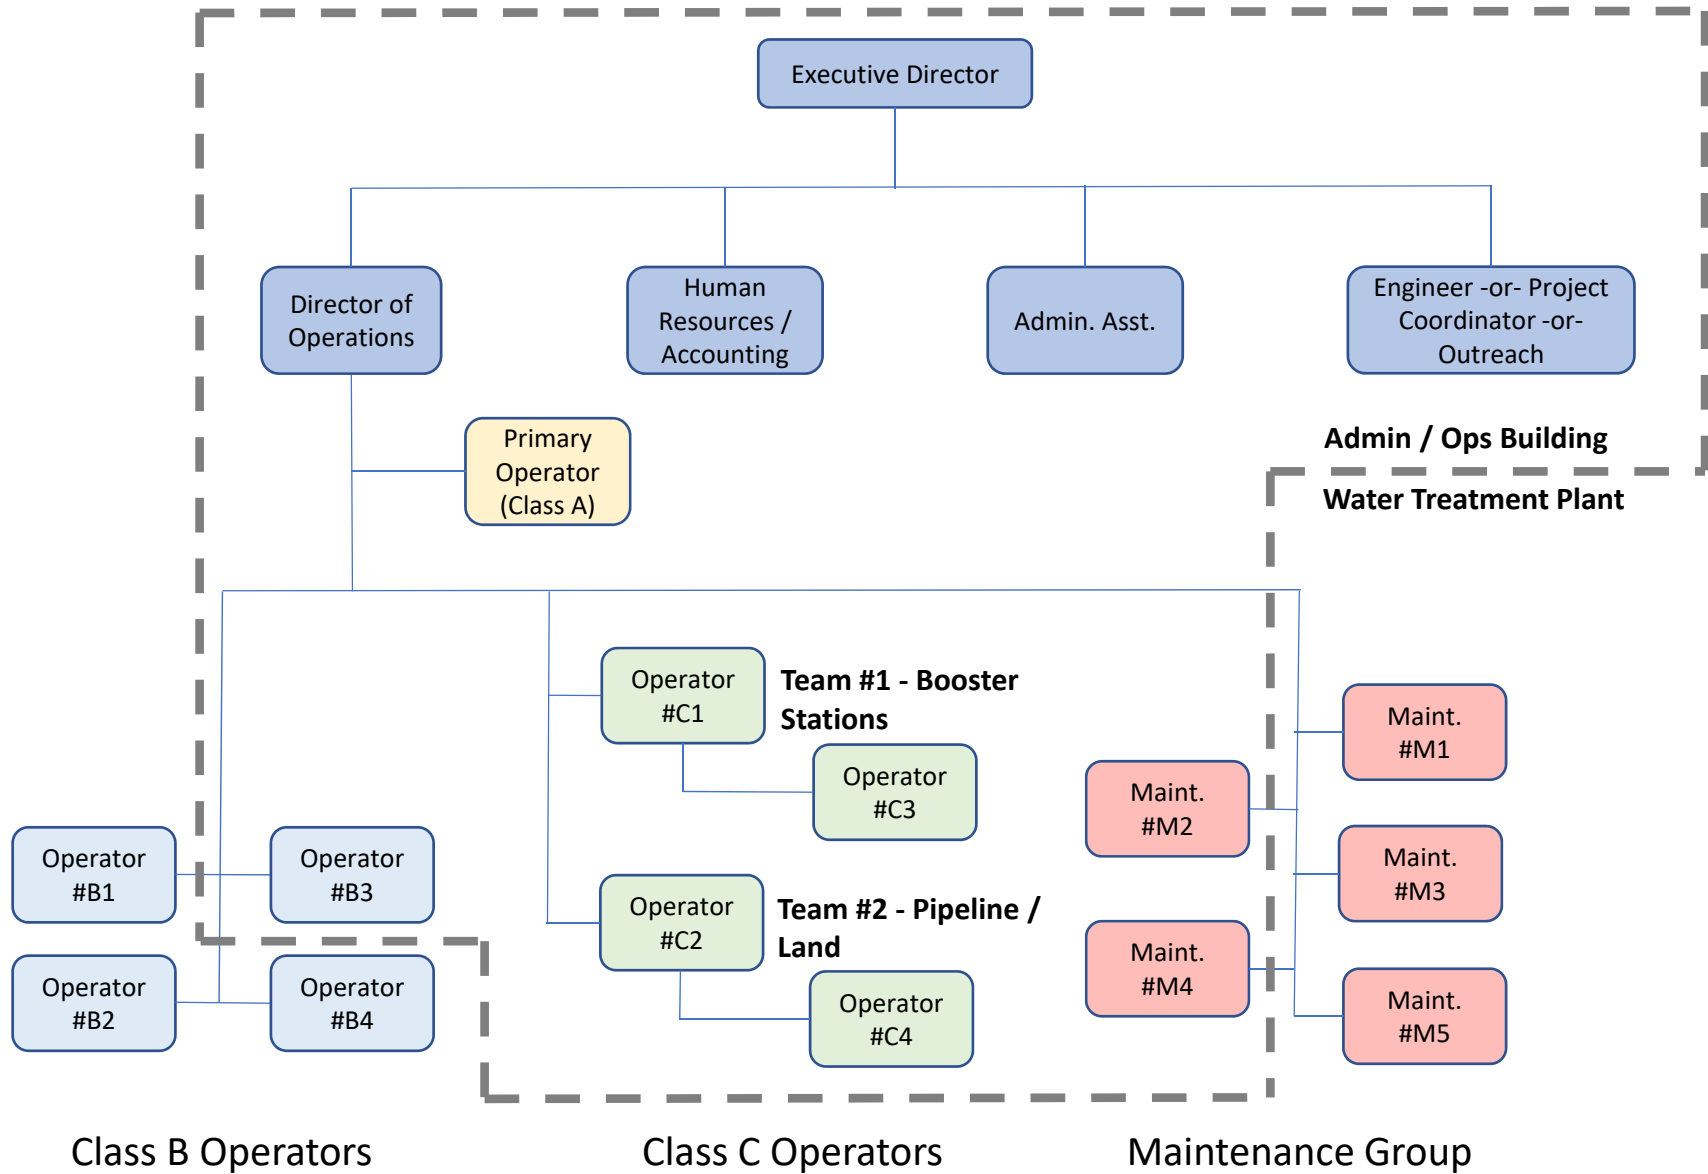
Executive Director

Director of Operations

Human Resources / Accounting

Admin. Asst.

Engineer -or- Project Coordinator -or- Outreach

Primary Operator (Class A)

Admin / Ops Building

Water Treatment Plant

Operator #C1

Team #1 - Booster Stations

Operator #C3

Operator #C2

Team #2 - Pipeline / Land

Operator #C4

Maint. #M1

Maint. #M2

Maint. #M3

Maint. #M4

Maint. #M5

Operator #B1

Operator #B3

Operator #B2

Operator #B4

Class B Operators

Class C Operators

Maintenance Group